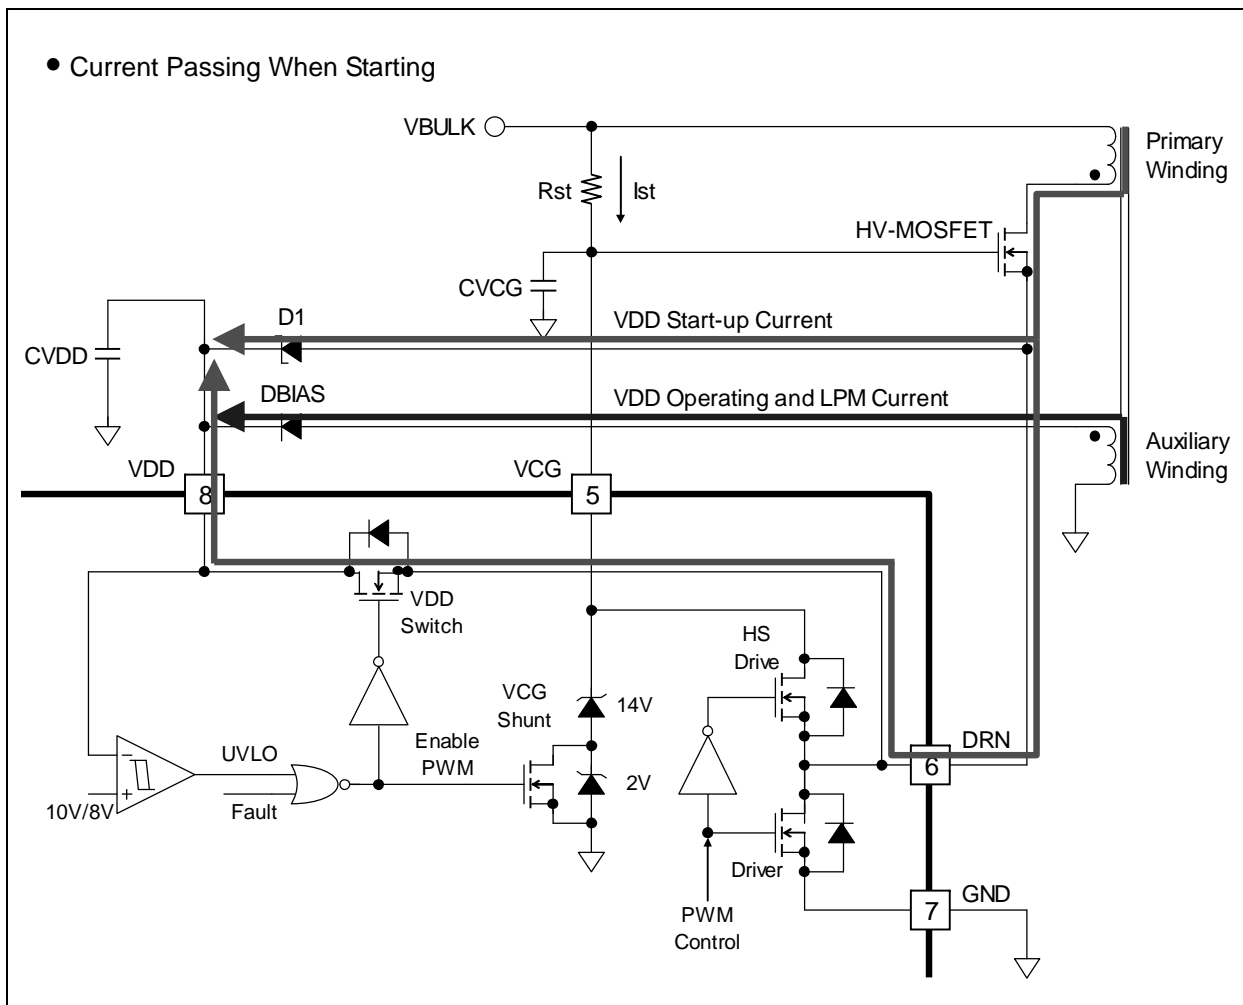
• Current Passing When Starting

VBULK

Primary Winding

Rst

Ist

HV-MOSFET

CVCG

D1

VDD Start-up Current

CVDD

DBIAS

VDD Operating and LPM Current

Auxiliary Winding

VDD

8

VCG

5

VDD Switch

HS Drive

VCG Shunt

14V

Enable PWM

DRN

6

UVLO

2V

10V/8V

Fault

Driver

PWM Control

7

GND